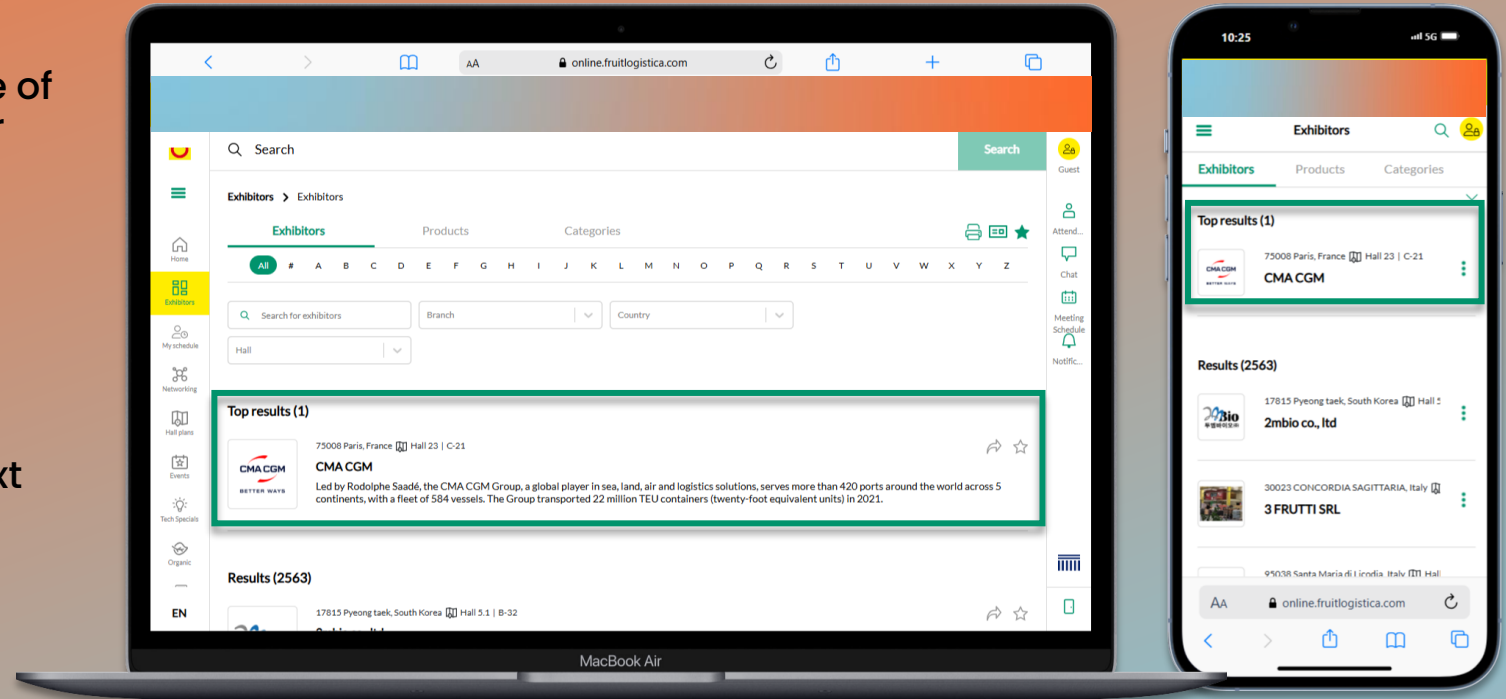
e of

xt

AA online.fruitlogistica.com

Search
Search

Guest

Exhibitors > Exhibitors

Exhibitors Products Categories

All # A B C D E F G H I J K L M N O P Q R S T U V W X Y Z

Search for exhibitors
Branch
Country
Hall

Home
Exhibitors
My schedule
Networking
Hall plans
Events
Tech Specials
Organic
EN

Attend...
Chat
Meeting Schedule
Notific...

Top results (1)

75008 Paris, France Hall 23 | C-21
CMA CGM
Led by Rodolphe Saadé, the CMA CGM Group, a global player in sea, land, air and logistics solutions, serves more than 420 ports around the world across 5 continents, with a fleet of 584 vessels. The Group transported 22 million TEU containers (twenty-foot equivalent units) in 2021.

CMA CGM
BETTER WAYS

Results (2563)

17815 Pyeong taek, South Korea Hall 5.1 | B-32

MacBook Air

10:25
5G

Exhibitors

Exhibitors Products Categories

Top results (1)

75008 Paris, France Hall 23 | C-21
CMA CGM

Results (2563)

17815 Pyeong taek, South Korea Hall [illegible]
2mbio co., ltd

30023 CONCORDIA SAGITTARIA, Italy
3 FRUTTI SRL

95038 Santa Maria di Licodia, Italy Hall

AA online.fruitlogistica.com